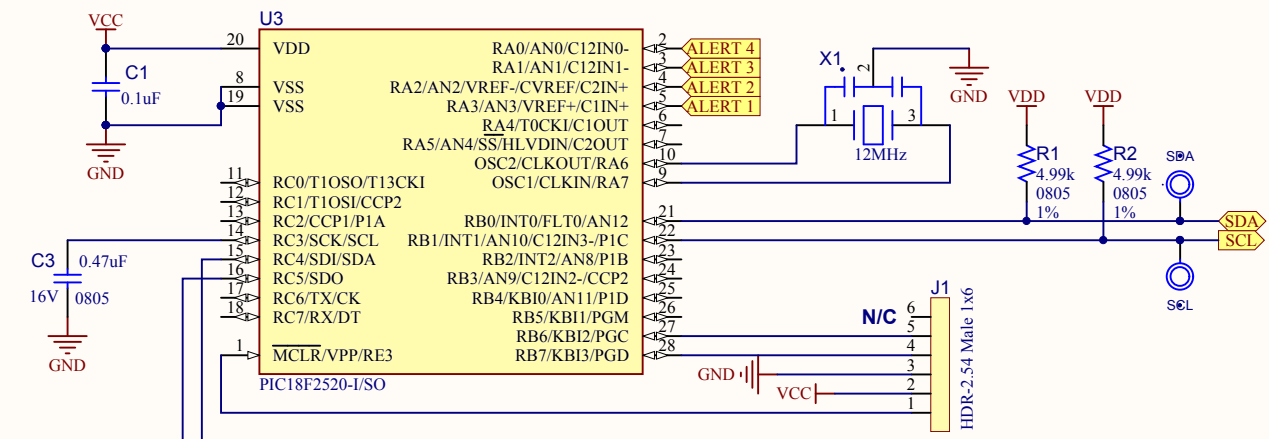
VCC

C1
0.1uF

GND

U3
20 VDD
8 VSS
19 VSS
11 RC0/T1OSO/T13CKI
12 RC1/T1OSI/CCP2
13 RC2/CCP1/P1A
14 RC3/SCK/SCL
15 RC4/SDI/SDA
16 RC5/SDO
17 RC6/TX/CK
18 RC7/RX/DT
1 MCLR/VPP/RE3
PIC18F2520-I/SO

RA0/AN0/C12IN0- 2
RA1/AN1/C12IN1- 3
RA2/AN2/VREF-/CVREF/C2IN+ 4
RA3/AN3/VREF+/C1IN+ 5
RA4/T0CKI/C1OUT 6
RA5/AN4/SS/HLVDIN/C2OUT 7
OSC2/CLKOUT/RA6 10
OSC1/CLKIN/RA7 9
RB0/INT0/FLT0/AN12 21
RB1/INT1/AN10/C12IN3-/P1C 22
RB2/INT2/AN8/P1B 23
RB3/AN9/C12IN2-/CCP2 24
RB4/KBI0/AN11/P1D 25
RB5/KBI1/PGM 26
RB6/KBI2/PGC 27
RB7/KBI3/PGD 28

ALERT 4
ALERT 3
ALERT 2
ALERT 1

X1
2
1
3
12MHz
GND

VDD
R1
4.99k
0805
1%

VDD
R2
4.99k
0805
1%

SDA
SDA
SCL
SCL

C3
0.47uF
16V
0805
GND

N/C
J1
6
5
4
3
2
1
HDR-2.54 Male 1x6
GND
VCC